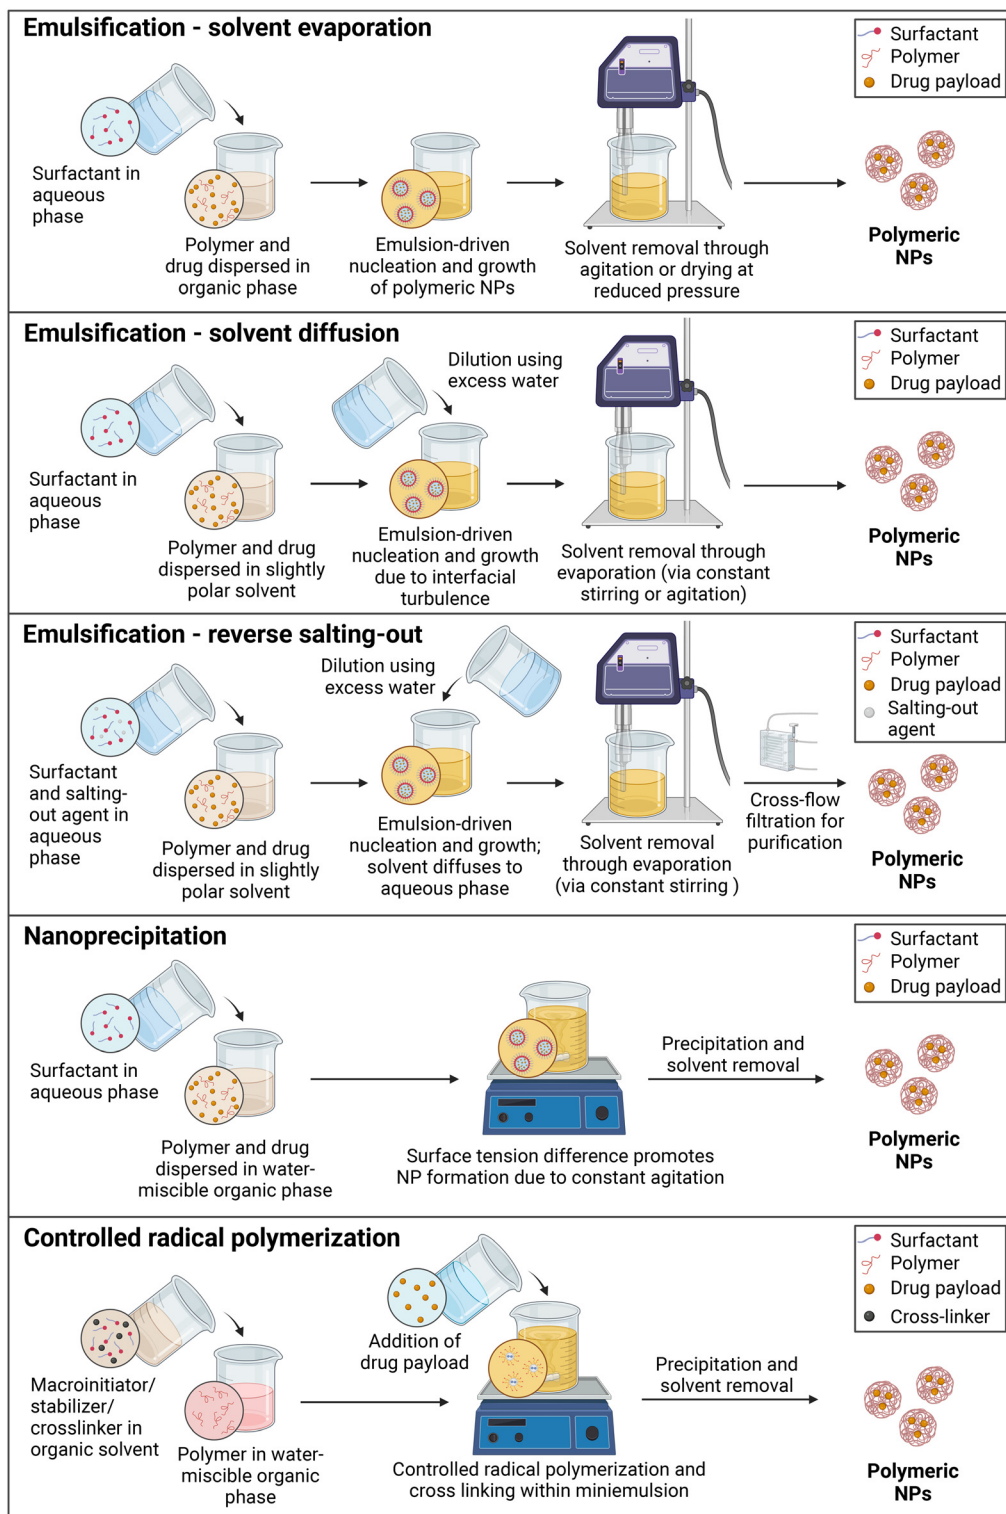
Emulsification - solvent evaporation

Surfactant
Polymer
Drug payload

Surfactant in aqueous phase

Polymer and drug dispersed in organic phase

Emulsion-driven nucleation and growth of polymeric NPs

Solvent removal through agitation or drying at reduced pressure

Polymeric NPs

Emulsification - solvent diffusion

Surfactant
Polymer
Drug payload

Dilution using excess water

Surfactant in aqueous phase

Polymer and drug dispersed in slightly polar solvent

Emulsion-driven nucleation and growth due to interfacial turbulence

Solvent removal through evaporation (via constant stirring or agitation)

Polymeric NPs

Emulsification - reverse salting-out

Surfactant
Polymer
Drug payload
Salting-out agent

Dilution using excess water

Surfactant and salting-out agent in aqueous phase

Polymer and drug dispersed in slightly polar solvent

Emulsion-driven nucleation and growth; solvent diffuses to aqueous phase

Solvent removal through evaporation (via constant stirring )

Cross-flow filtration for purification

Polymeric NPs

Nanoprecipitation

Surfactant
Polymer
Drug payload

Surfactant in aqueous phase

Polymer and drug dispersed in water-miscible organic phase

Precipitation and solvent removal

Surface tension difference promotes NP formation due to constant agitation

Polymeric NPs

Controlled radical polymerization

Surfactant
Polymer
Drug payload
Cross-linker

Addition of drug payload

Macroinitiator/ stabilizer/ crosslinker in organic solvent

Polymer in water-miscible organic phase

Precipitation and solvent removal

Controlled radical polymerization and cross linking within miniemulsion

Polymeric NPs